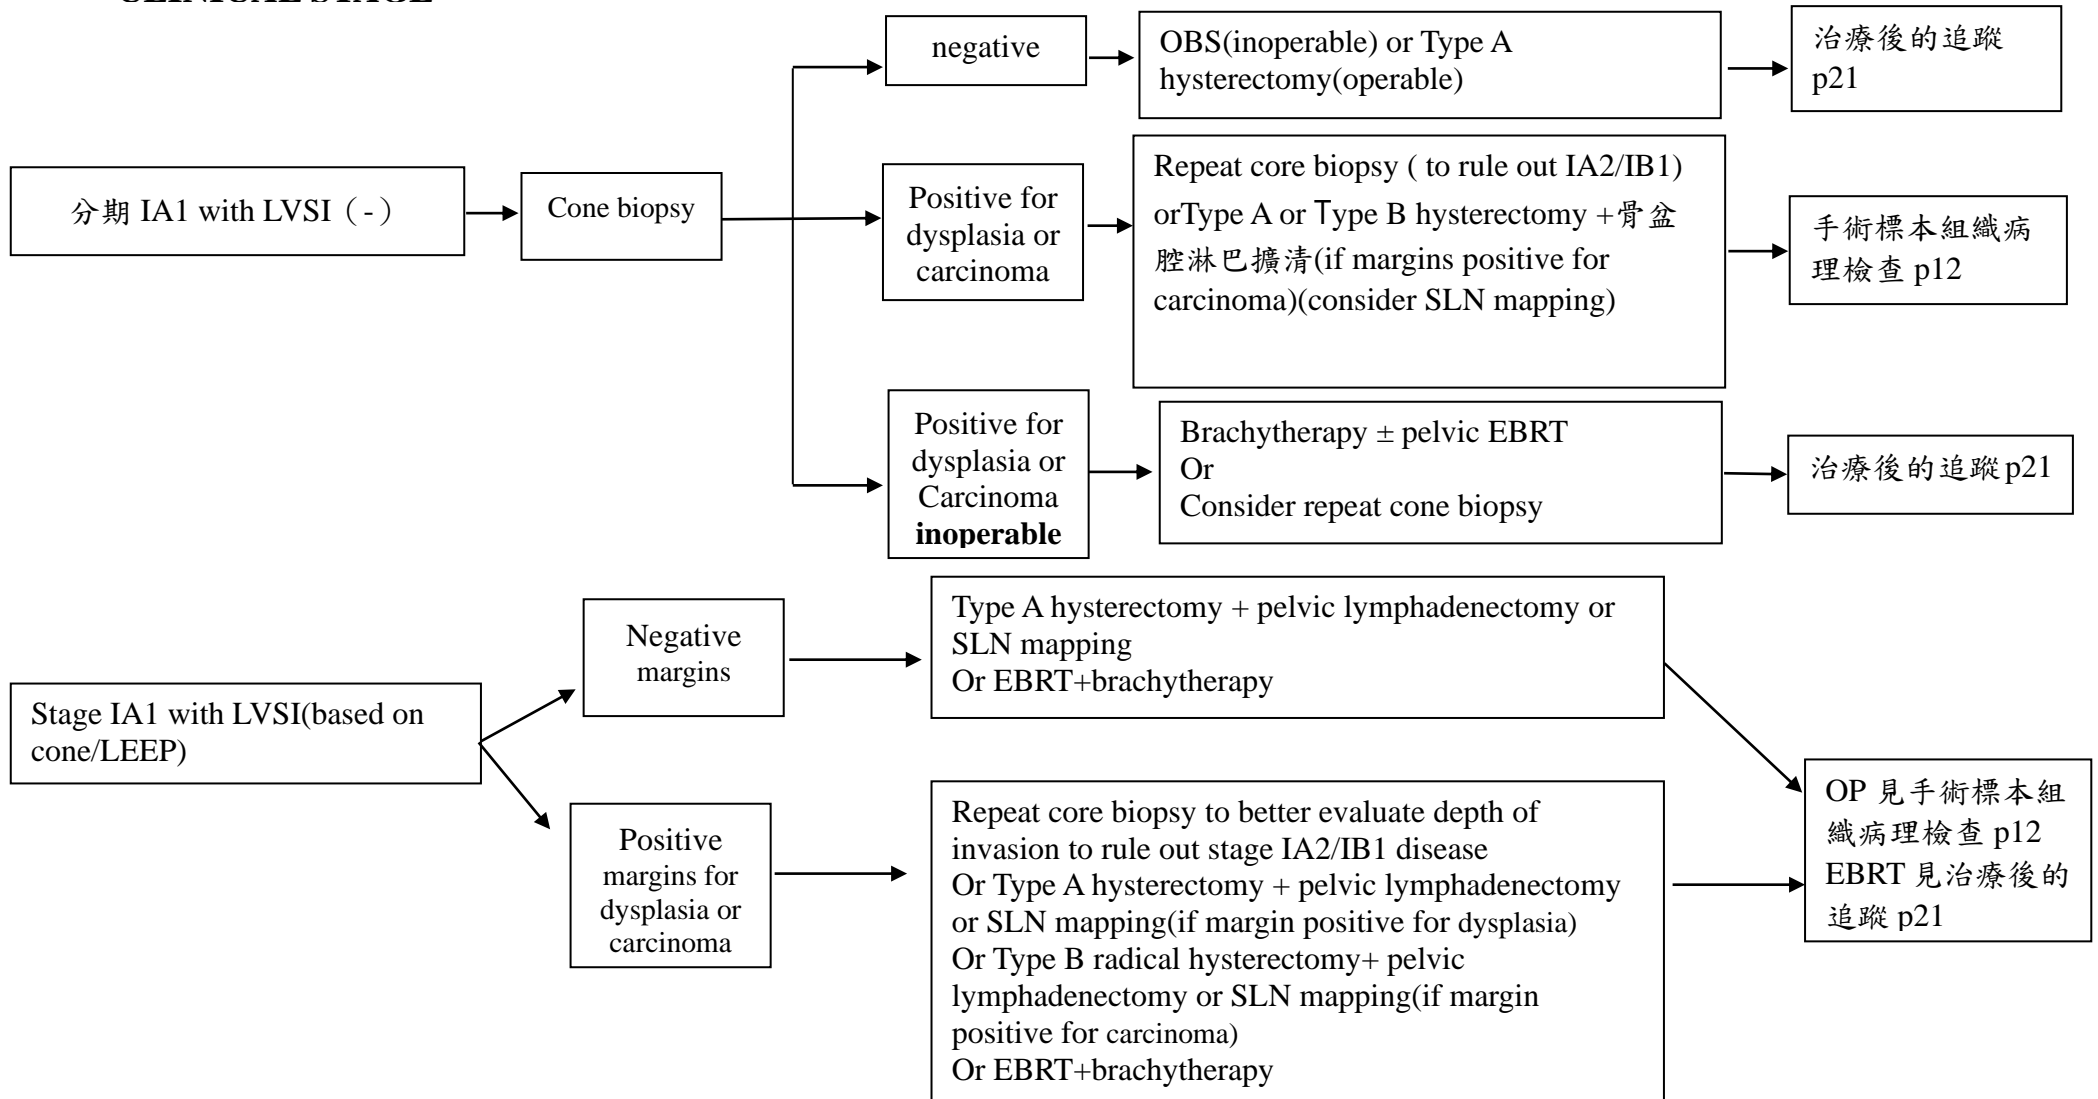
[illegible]

分期 IA1 with LVSI（-）

Cone biopsy

negative

OBS(inoperable) or Type A hysterectomy(operable)

治療後的追蹤 p21

Positive for dysplasia or carcinoma

Repeat core biopsy ( to rule out IA2/IB1) orType A or Type B hysterectomy +骨盆腔淋巴擴清(if margins positive for carcinoma)(consider SLN mapping)

手術標本組織病理檢查 p12

Positive for dysplasia or Carcinoma **inoperable**

Brachytherapy ± pelvic EBRT
Or
Consider repeat cone biopsy

治療後的追蹤 p21

Stage IA1 with LVSI(based on cone/LEEP)

Negative margins

Type A hysterectomy + pelvic lymphadenectomy or SLN mapping
Or EBRT+brachytherapy

Positive margins for dysplasia or carcinoma

Repeat core biopsy to better evaluate depth of invasion to rule out stage IA2/IB1 disease
Or Type A hysterectomy + pelvic lymphadenectomy or SLN mapping(if margin positive for dysplasia)
Or Type B radical hysterectomy+ pelvic lymphadenectomy or SLN mapping(if margin positive for carcinoma)
Or EBRT+brachytherapy

OP 見手術標本組織病理檢查 p12
EBRT 見治療後的追蹤 p21